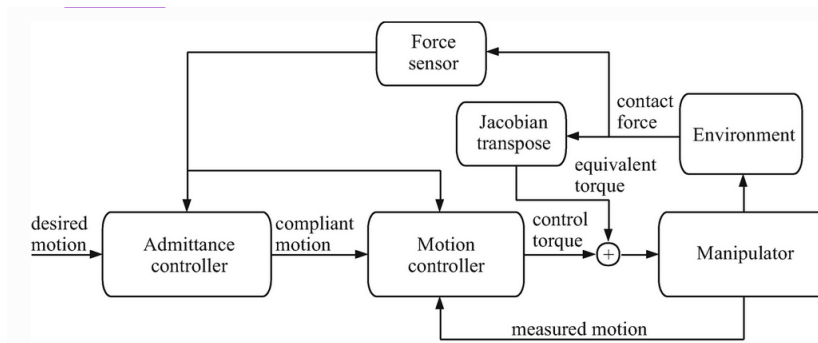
Force sensor

contact force

Jacobian transpose

Environment

equivalent torque

desired motion

Admittance controller

compliant motion

Motion controller

control torque

+

Manipulator

measured motion